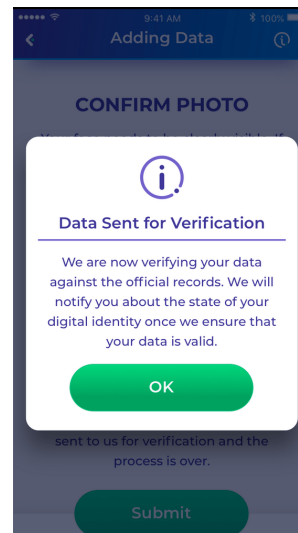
9:41 AM
100%
Adding Data

CONFIRM PHOTO

Your face needs to be clearly visible. If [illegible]

Data Sent for Verification

We are now verifying your data against the official records. We will notify you about the state of your digital identity once we ensure that your data is valid.

OK

sent to us for verification and the process is over.

Submit